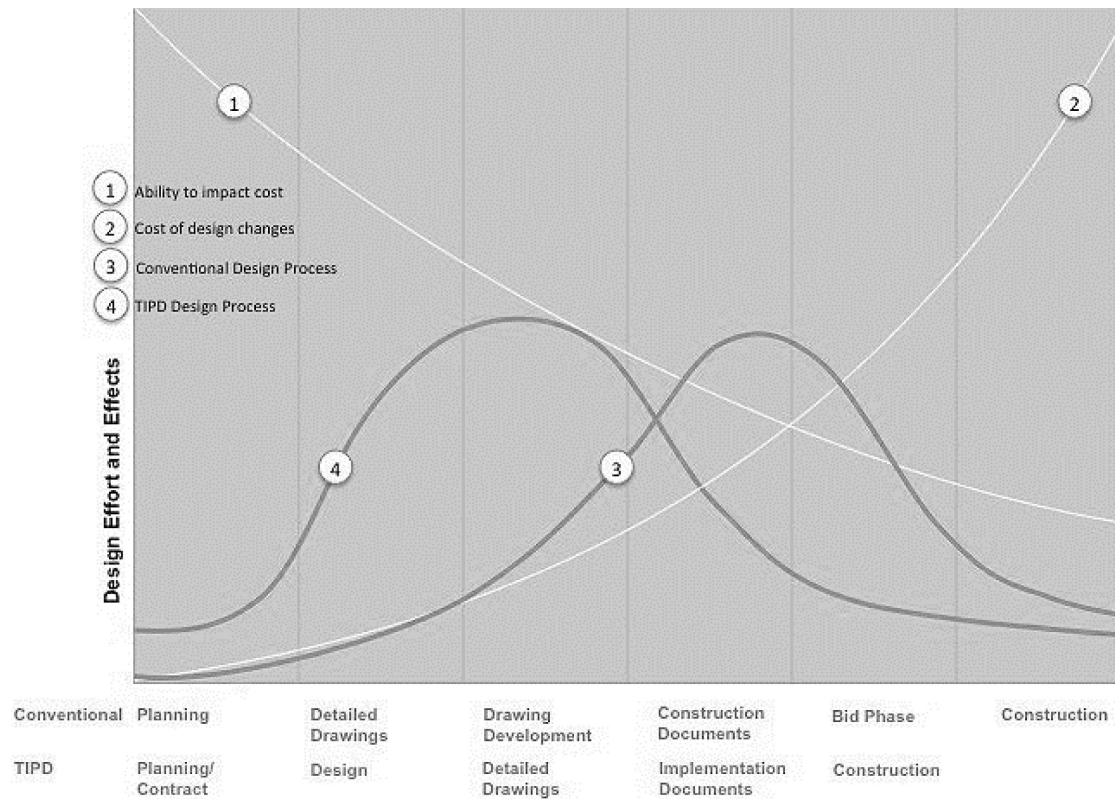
1

2

1 Ability to impact cost
2 Cost of design changes
3 Conventional Design Process
4 TIPD Design Process

Design Effort and Effects

4

3

| Conventional | Planning | Detailed Drawings | Drawing Development | Construction Documents | Bid Phase | Construction |
|---|---|---|---|---|---|---|
| TIPD | Planning/ Contract | Design | Detailed Drawings | Implementation Documents | Construction | |